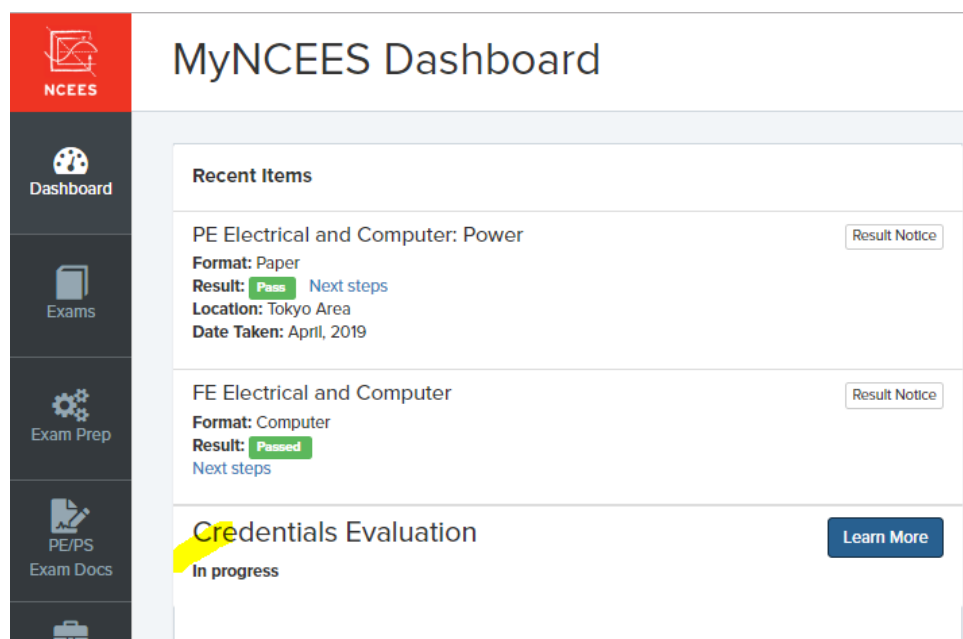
NCEES

Dashboard

Exams

Exam Prep

PE/PS Exam Docs

MyNCEES Dashboard

Recent Items

PE Electrical and Computer: Power

Result Notice

Format: Paper

Result: Pass Next steps

Location: Tokyo Area

Date Taken: April, 2019

FE Electrical and Computer

Result Notice

Format: Computer

Result: Passed

Next steps

Credentials Evaluation

Learn More

In progress